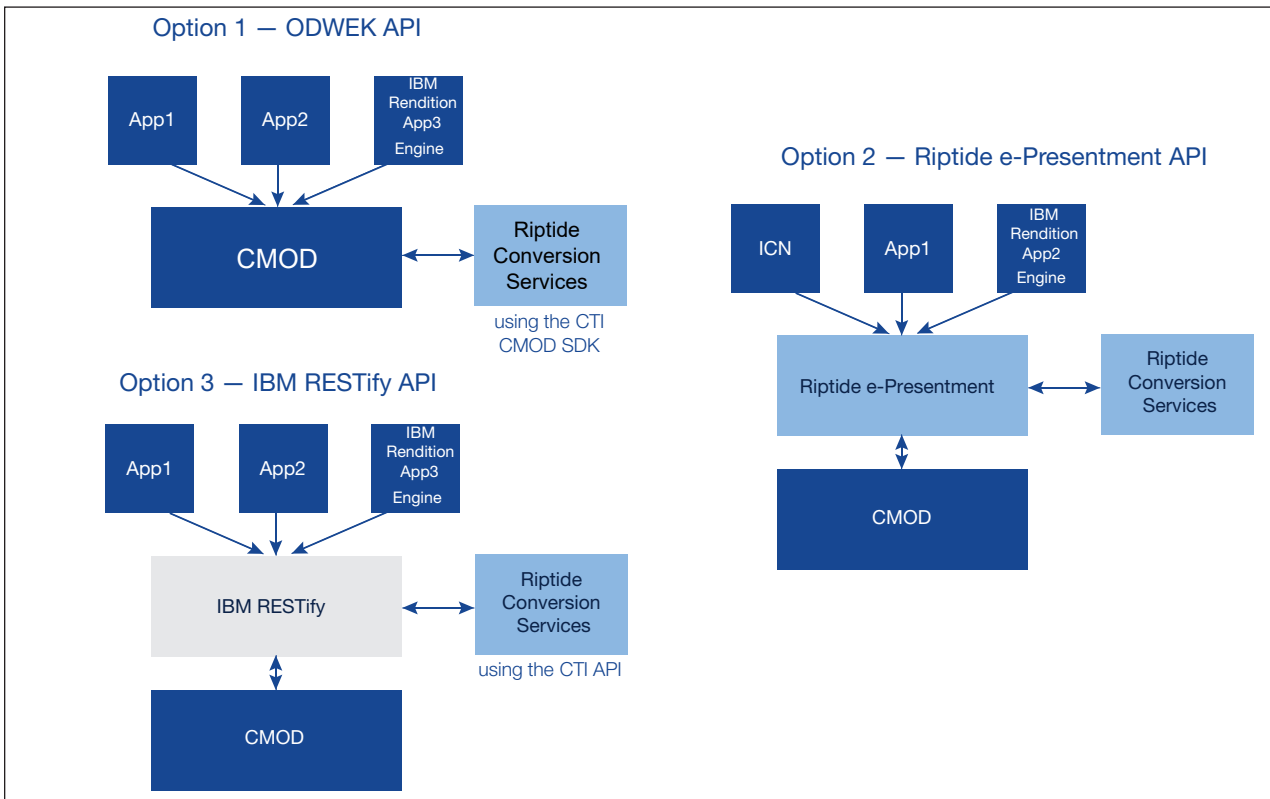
Option 1 — ODWEK API

App1

App2

IBM Rendition App3 Engine

CMOD

Riptide Conversion Services

using the CTI CMOD SDK

Option 2 — Riptide e-Presentment API

ICN

App1

IBM Rendition App2 Engine

Riptide e-Presentment

Riptide Conversion Services

CMOD

Option 3 — IBM RESTify API

App1

App2

IBM Rendition App3 Engine

IBM RESTify

Riptide Conversion Services

using the CTI API

CMOD